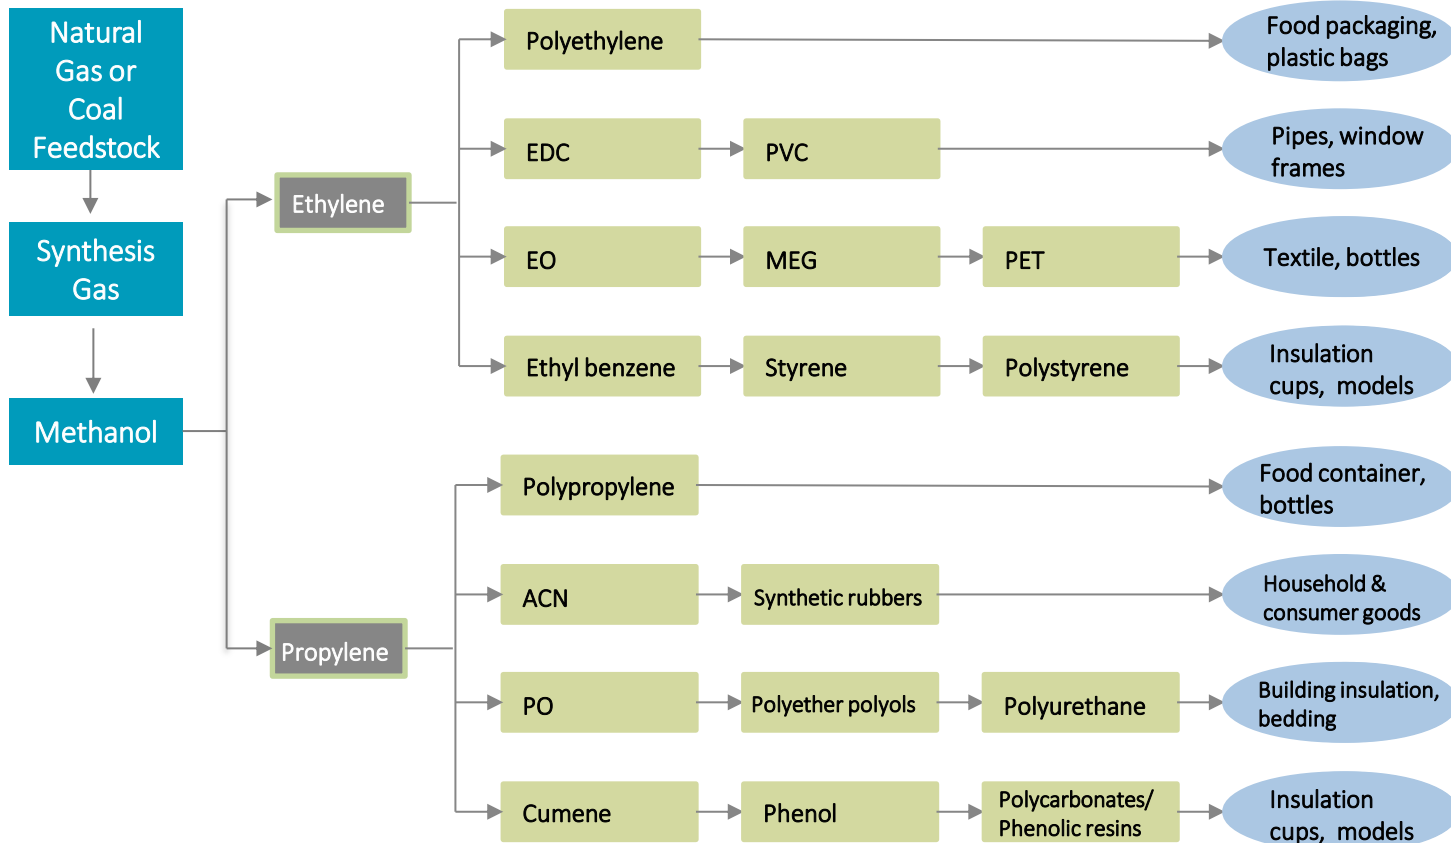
Natural Gas or Coal Feedstock

Synthesis Gas

Methanol

Ethylene

Propylene

Polyethylene

Food packaging, plastic bags

EDC

PVC

Pipes, window frames

EO

MEG

PET

Textile, bottles

Ethyl benzene

Styrene

Polystyrene

Insulation cups, models

Polypropylene

Food container, bottles

ACN

Synthetic rubbers

Household & consumer goods

PO

Polyether polyols

Polyurethane

Building insulation, bedding

Cumene

Phenol

Polycarbonates/ Phenolic resins

Insulation cups, models